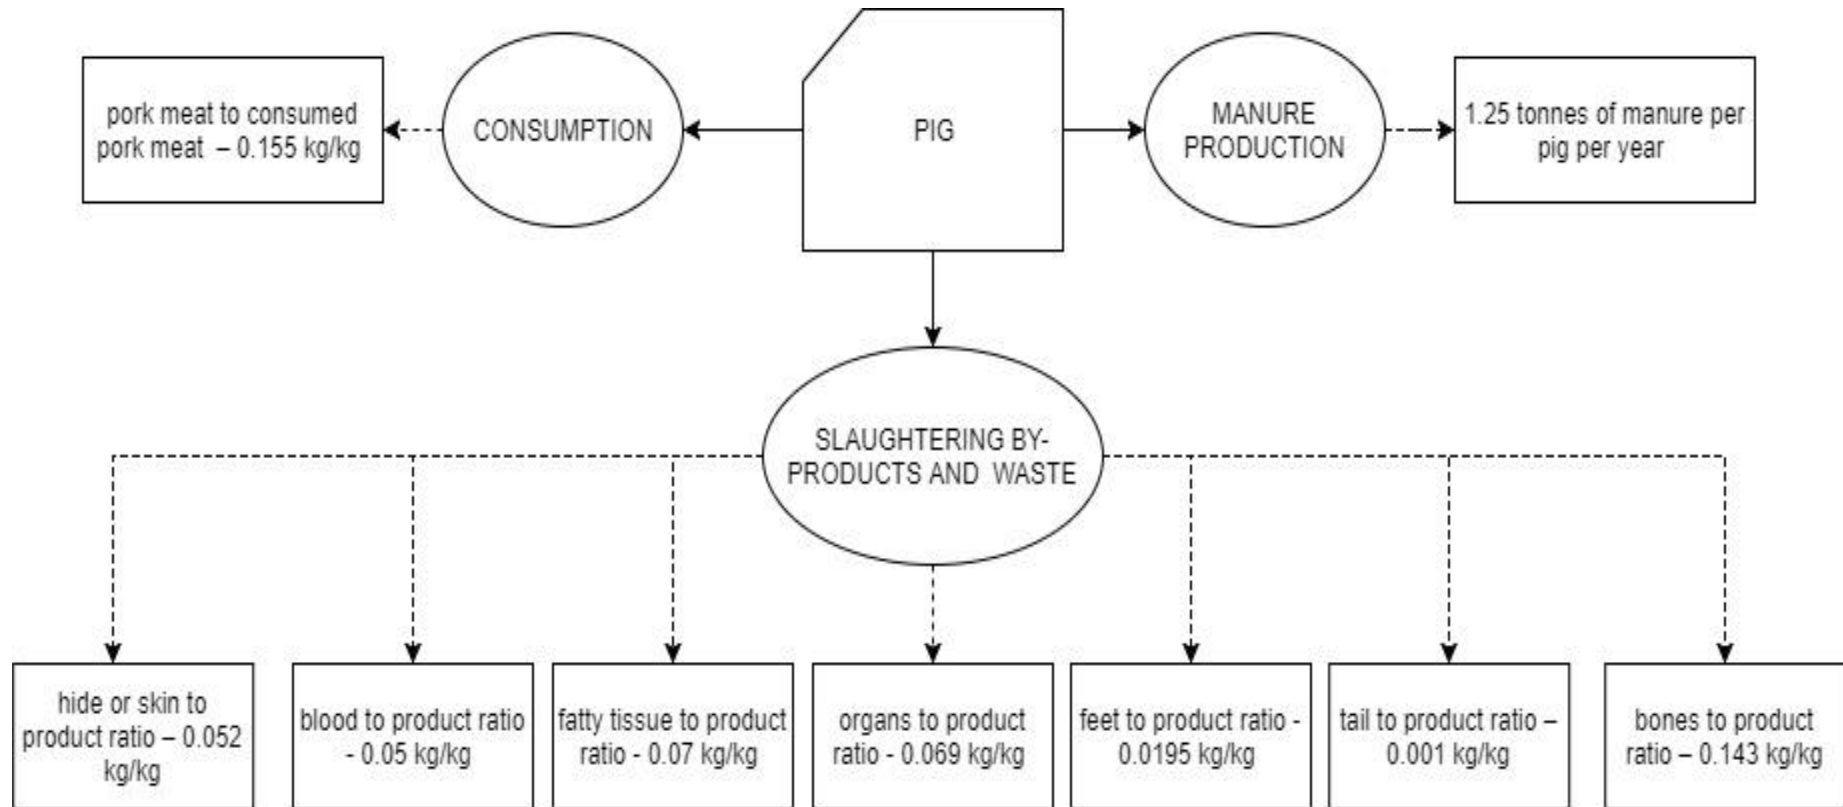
pork meat to consumed pork meat – 0.155 kg/kg

CONSUMPTION

PIG

MANURE PRODUCTION

1.25 tonnes of manure per pig per year

SLAUGHTERING BY-PRODUCTS AND WASTE

hide or skin to product ratio – 0.052 kg/kg

blood to product ratio - 0.05 kg/kg

fatty tissue to product ratio - 0.07 kg/kg

organs to product ratio - 0.069 kg/kg

feet to product ratio - 0.0195 kg/kg

tail to product ratio – 0.001 kg/kg

bones to product ratio – 0.143 kg/kg